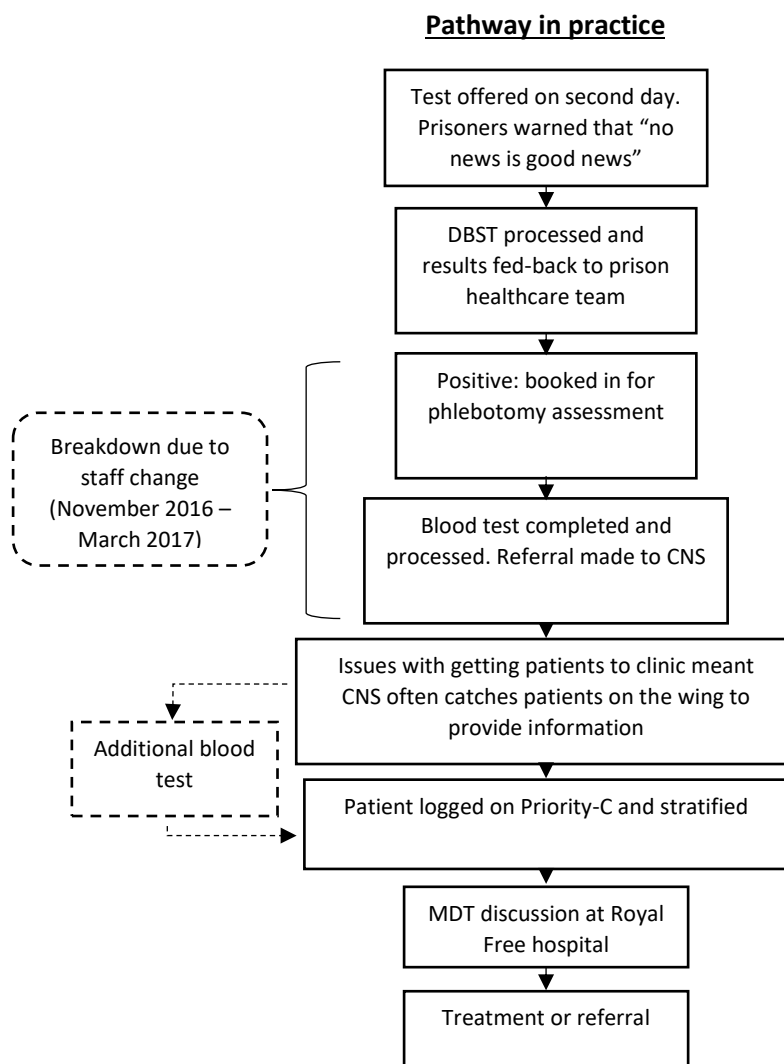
Pathway in practice

Test offered on second day. Prisoners warned that “no news is good news”

DBST processed and results fed-back to prison healthcare team

Breakdown due to staff change (November 2016 – March 2017)

Positive: booked in for phlebotomy assessment

Blood test completed and processed. Referral made to CNS

Issues with getting patients to clinic meant CNS often catches patients on the wing to provide information

Additional blood test

Patient logged on Priority-C and stratified

MDT discussion at Royal Free hospital

Treatment or referral